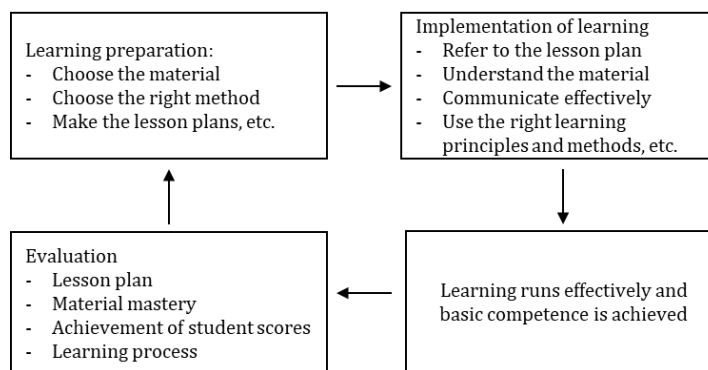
Learning preparation:
- Choose the material
- Choose the right method
- Make the lesson plans, etc.

Implementation of learning
- Refer to the lesson plan
- Understand the material
- Communicate effectively
- Use the right learning principles and methods, etc.

Learning runs effectively and basic competence is achieved

Evaluation
- Lesson plan
- Material mastery
- Achievement of student scores
- Learning process